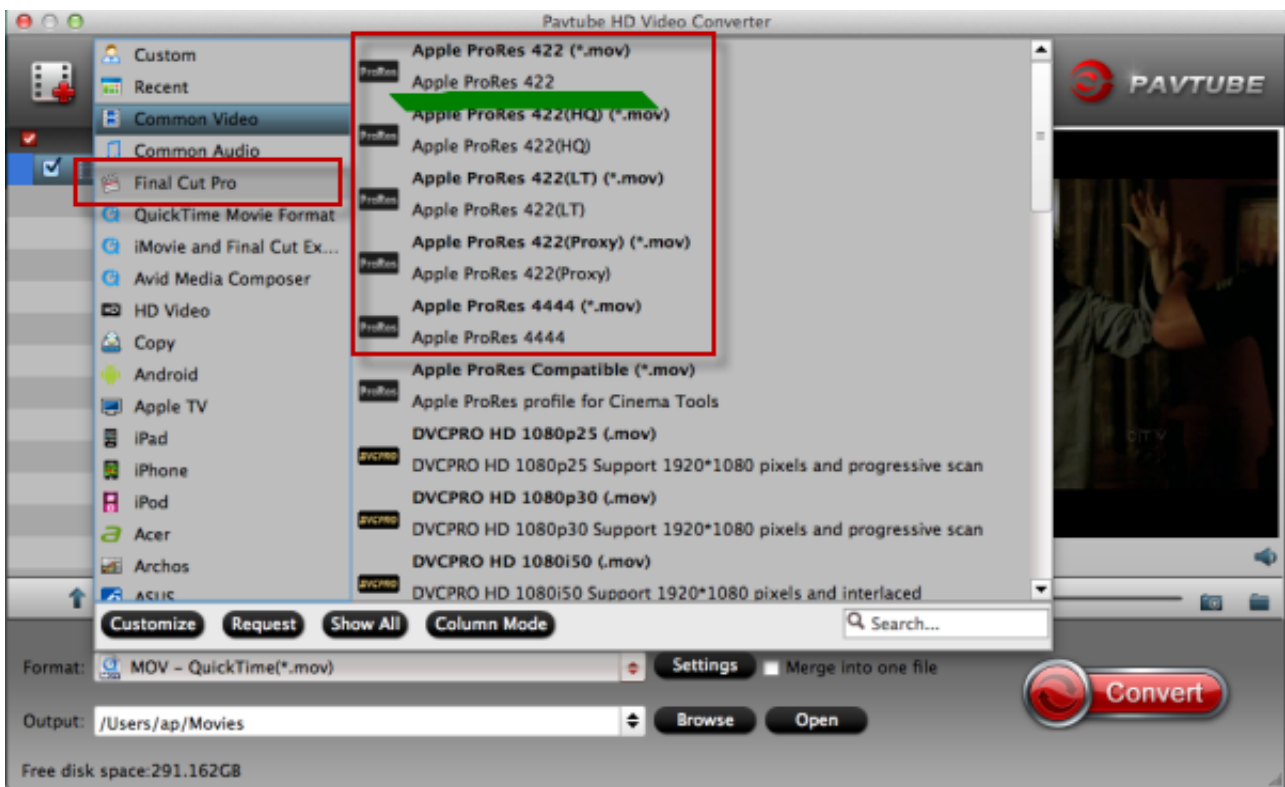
Pavtube HD Video Converter

PAVTUBE

Custom
Recent
Common Video
Common Audio
Final Cut Pro
QuickTime Movie Format
iMovie and Final Cut Ex...
Avid Media Composer
HD Video
Copy
Android
Apple TV
iPad
iPhone
iPod
Acer
Archos
ASUS

Apple ProRes 422 (*.mov)
Apple ProRes 422
Apple ProRes 422(HQ) (*.mov)
Apple ProRes 422(HQ)
Apple ProRes 422(LT) (*.mov)
Apple ProRes 422(LT)
Apple ProRes 422(Proxy) (*.mov)
Apple ProRes 422(Proxy)
Apple ProRes 4444 (*.mov)
Apple ProRes 4444
Apple ProRes Compatible (*.mov)
Apple ProRes profile for Cinema Tools
DVCPRO HD 1080p25 (.mov)
DVCPRO HD 1080p25 Support 1920*1080 pixels and progressive scan
DVCPRO HD 1080p30 (.mov)
DVCPRO HD 1080p30 Support 1920*1080 pixels and progressive scan
DVCPRO HD 1080i50 (.mov)
DVCPRO HD 1080i50 Support 1920*1080 pixels and interlaced

Customize
Request
Show All
Column Mode
Search...

Format: MOV - QuickTime(*.mov)
Settings
Merge into one file
Convert
Output: /Users/ap/Movies
Browse
Open
Free disk space:291.162GB